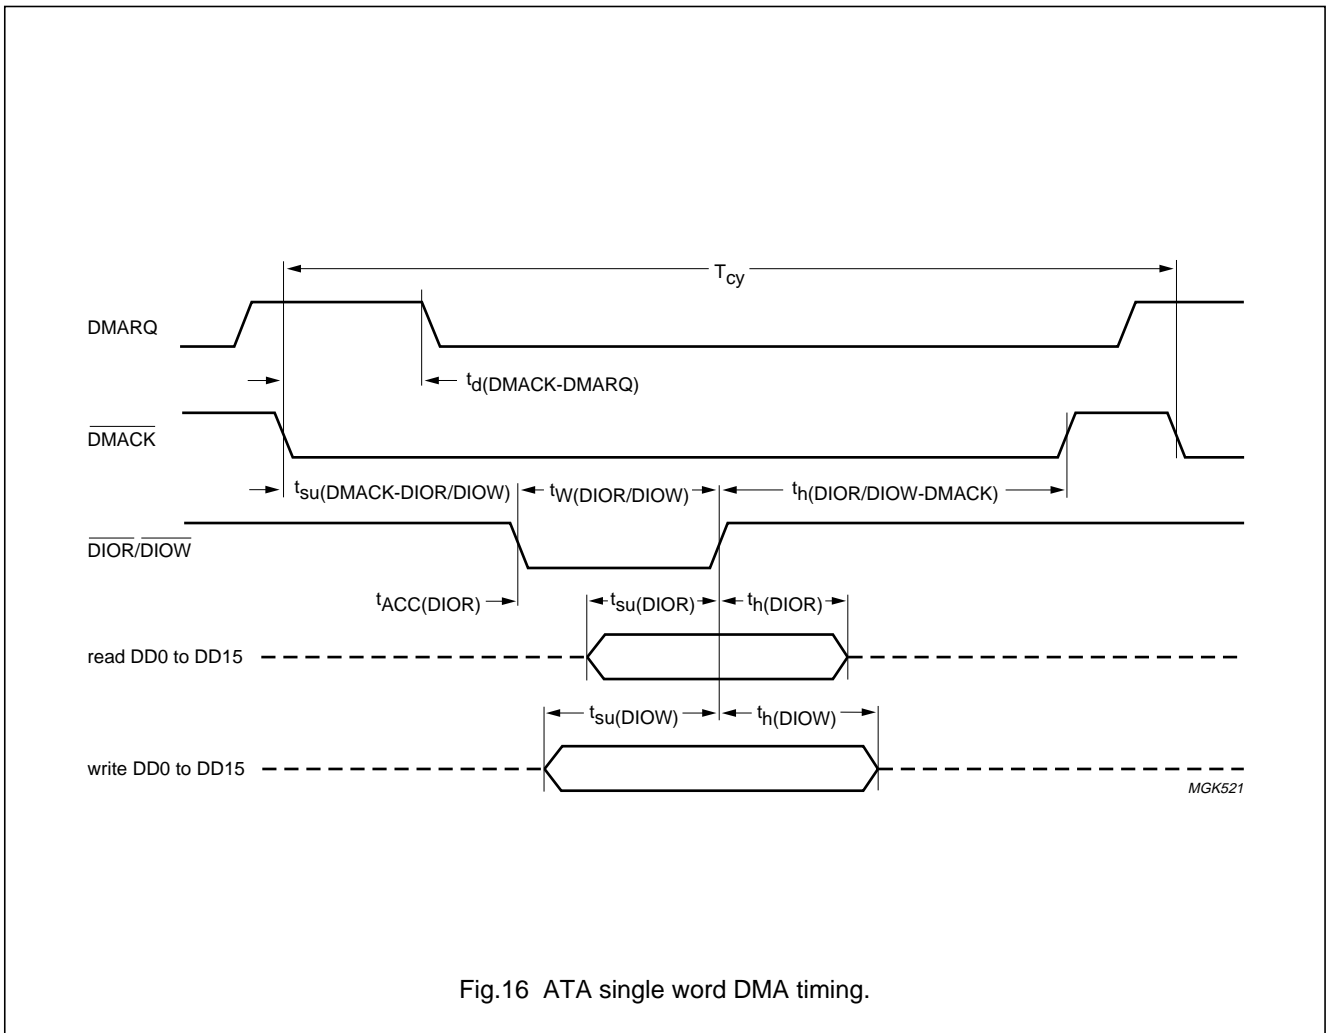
$T_{cy}$

DMARQ

$t_{d(DMACK-DMARQ)}$

$\overline{DMACK}$

$t_{su(DMACK-DIOR/DIOW)}$ $t_{W(DIOR/DIOW)}$ $t_{h(DIOR/DIOW-DMACK)}$

$\overline{DIOR}/\overline{DIOW}$

$t_{ACC(DIOR)}$ $t_{su(DIOR)}$ $t_{h(DIOR)}$

read DD0 to DD15

$t_{su(DIOW)}$ $t_{h(DIOW)}$

write DD0 to DD15

MGK521

Fig.16 ATA single word DMA timing.